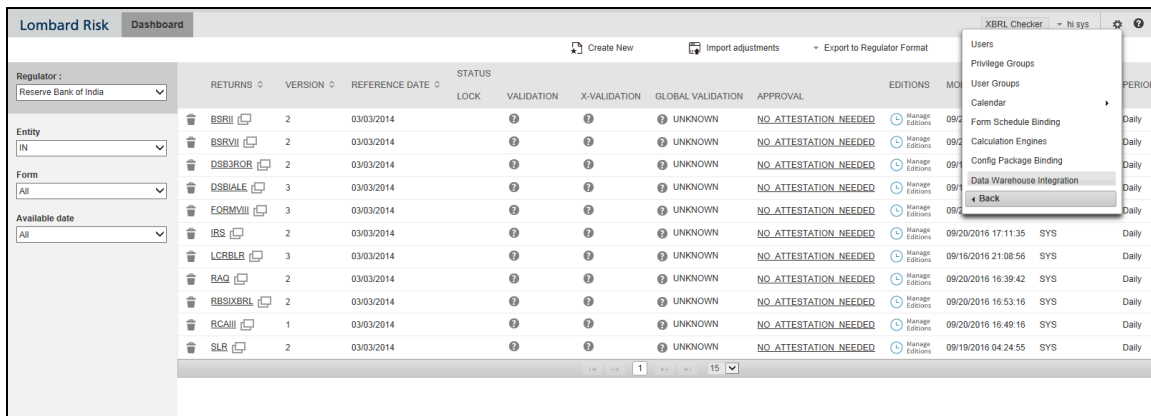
Lombard Risk Dashboard

XBRL Checker hi sys

Create New Import adjustments Export to Regulator Format

Users
Privilege Groups
User Groups
Calendar
Form Schedule Binding
Calculation Engines
Config Package Binding
Data Warehouse Integration
Back

Regulator :
Reserve Bank of India

Entity
IN

Form
All

Available date
All

| RETURNS | VERSION | REFERENCE DATE | STATUS LOCK | VALIDATION | X-VALIDATION | GLOBAL VALIDATION | APPROVAL | EDITIONS | MO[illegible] | | PERIO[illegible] |
|---|---|---|---|---|---|---|---|---|---|---|---|
| BSRII | 2 | 03/03/2014 | | | | UNKNOWN | NO_ATTESTATION_NEEDED | Manage Editions | 09/2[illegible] | | Daily |
| BSRVII | 2 | 03/03/2014 | | | | UNKNOWN | NO_ATTESTATION_NEEDED | Manage Editions | 09/2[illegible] | | Daily |
| DSB3ROR | 2 | 03/03/2014 | | | | UNKNOWN | NO_ATTESTATION_NEEDED | Manage Editions | 09/1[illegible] | | Daily |
| DSBIALE | 3 | 03/03/2014 | | | | UNKNOWN | NO_ATTESTATION_NEEDED | Manage Editions | 09/1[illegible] | | Daily |
| FORMVIII | 3 | 03/03/2014 | | | | UNKNOWN | NO_ATTESTATION_NEEDED | Manage Editions | 09/2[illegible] | | Daily |
| IRS | 2 | 03/03/2014 | | | | UNKNOWN | NO_ATTESTATION_NEEDED | Manage Editions | 09/20/2016 17:11:35 | SYS | Daily |
| LCRBLR | 3 | 03/03/2014 | | | | UNKNOWN | NO_ATTESTATION_NEEDED | Manage Editions | 09/16/2016 21:08:56 | SYS | Daily |
| RAQ | 2 | 03/03/2014 | | | | UNKNOWN | NO_ATTESTATION_NEEDED | Manage Editions | 09/20/2016 16:39:42 | SYS | Daily |
| RBSIXBRL | 2 | 03/03/2014 | | | | UNKNOWN | NO_ATTESTATION_NEEDED | Manage Editions | 09/20/2016 16:53:16 | SYS | Daily |
| RCAIII | 1 | 03/03/2014 | | | | UNKNOWN | NO_ATTESTATION_NEEDED | Manage Editions | 09/20/2016 16:49:16 | SYS | Daily |
| SLR | 2 | 03/03/2014 | | | | UNKNOWN | NO_ATTESTATION_NEEDED | Manage Editions | 09/19/2016 04:24:55 | SYS | Daily |

1 15